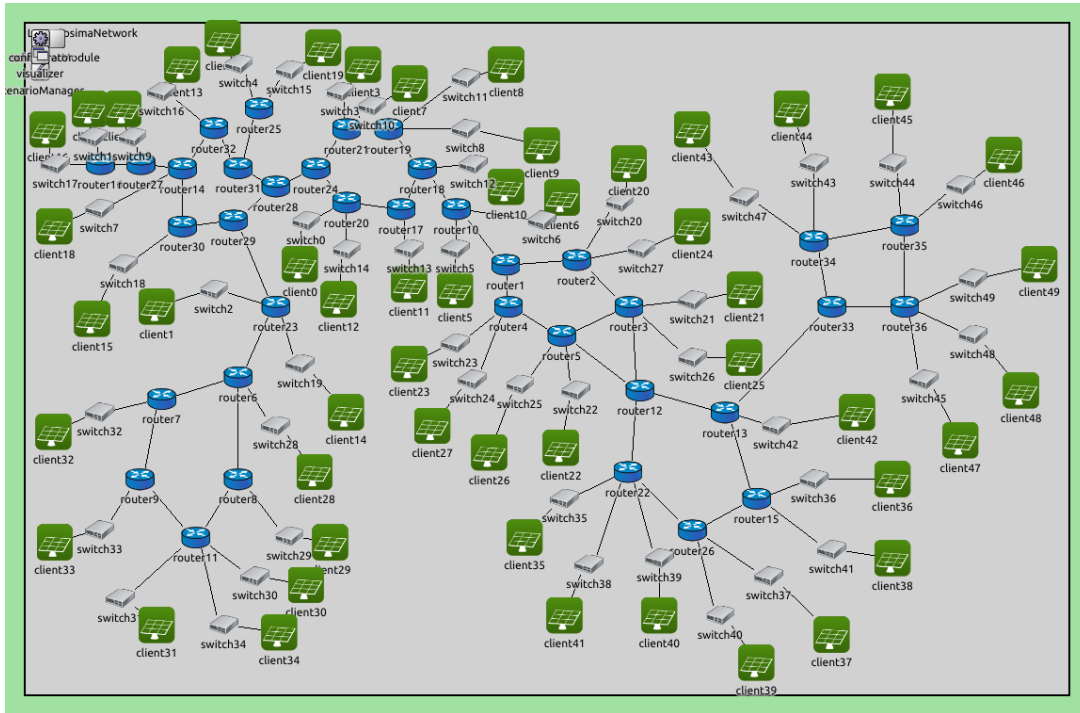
L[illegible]osimaNetwork
confi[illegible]atorModule
visualizer
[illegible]enarioManager
client13
client4
switch4
switch15
client19
client3
switch3
client7
switch11
client8
switch16
router25
router32
router21
router19
switch10
switch8
client9
client16
switch1
switch9
switch17
router11
router27
router14
router31
router24
router18
switch12
router28
client10
client6
switch6
client20
switch20
client18
switch7
router30
router29
switch0
router20
router17
router10
client24
switch27
router2
router1
client43
switch47
client44
switch43
client45
switch44
client46
switch46
router34
router35
switch14
switch13
switch5
switch18
client0
client12
client11
client5
switch2
client1
client15
router23
router4
router5
router3
switch21
client21
router33
router36
switch49
client49
switch48
client48
switch23
client23
switch19
router6
switch24
switch25
switch22
switch26
client25
router12
switch45
router7
switch32
client32
client14
switch28
client27
client26
client22
router13
switch42
client42
client47
client28
router9
router8
router22
switch35
router15
switch36
client36
switch33
client33
router11
switch29
client29
client35
router26
switch30
client30
switch38
switch39
switch41
client38
switch31
client31
switch34
client34
client41
client40
switch37
switch40
client37
client39